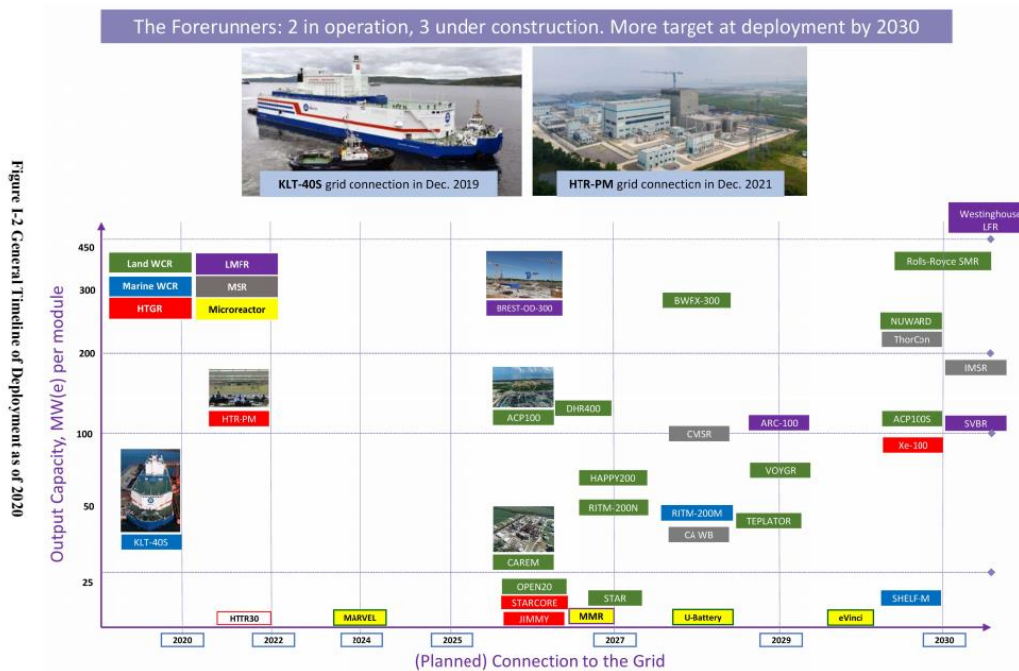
Figure 1-2 General Timeline of Deployment as of 2020

The Forerunners: 2 in operation, 3 under construction. More target at deployment by 2030

KLT-40S grid connection in Dec. 2019

HTR-PM grid connection in Dec. 2021

Land WCR
Marine WCR
HTGR
LMFR
MSR
Microreactor

Output Capacity, MW(e) per module

450
300
200
100
50
25

Westinghouse LFR
Rolls-Royce SMR
BREST-OD-300
BWRX-300
NUWARD
ThorCon
IMSR
HTR-PM
ACP100
DHR400
CVISR
ARC-100
ACP100S
SVBR
Xe-100
VOYGR
HAPPY200
RITM-200N
RITM-200M
TEPLATOR
CA WB
KLT-40S
CAREM
OPEN20
STAR
SHELF-M
STARCORE
HTTR30
MARVEL
JIMMY
MMR
U-Battery
eVinci

2020
2022
2024
2025
2027
2029
2030

(Planned) Connection to the Grid